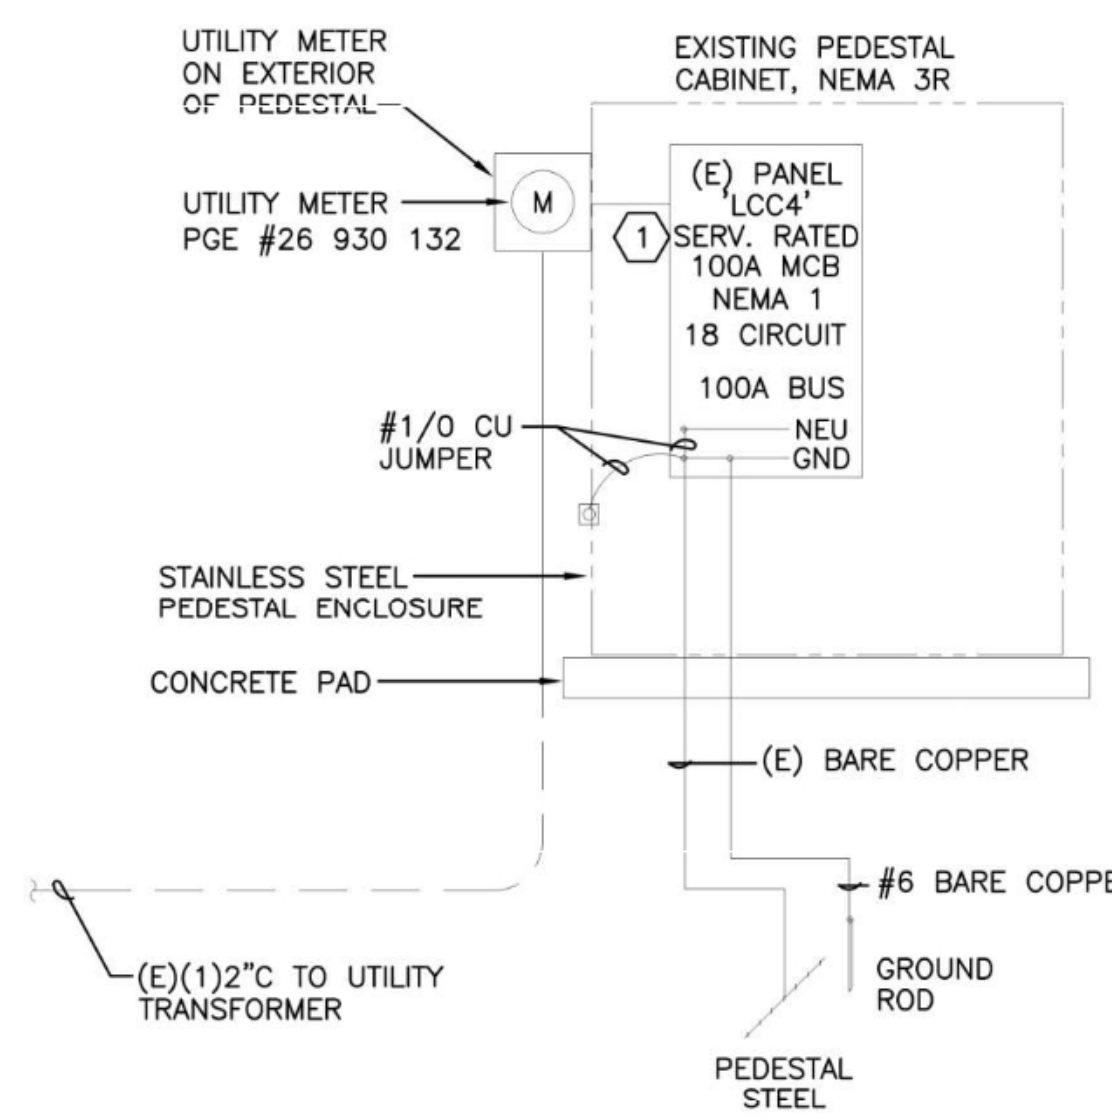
UTILITY METER ON EXTERIOR OF PEDESTAL

EXISTING PEDESTAL CABINET, NEMA 3R

UTILITY METER PGE #26 930 132

M

1

(E) PANEL 'LCC4' SERV. RATED 100A MCB NEMA 1 18 CIRCUIT

100A BUS

#1/0 CU JUMPER

NEU
GND

STAINLESS STEEL PEDESTAL ENCLOSURE

CONCRETE PAD

(E) BARE COPPER

#6 BARE COPPE

(E)(1)2"C TO UTILITY TRANSFORMER

GROUND ROD

PEDESTAL STEEL